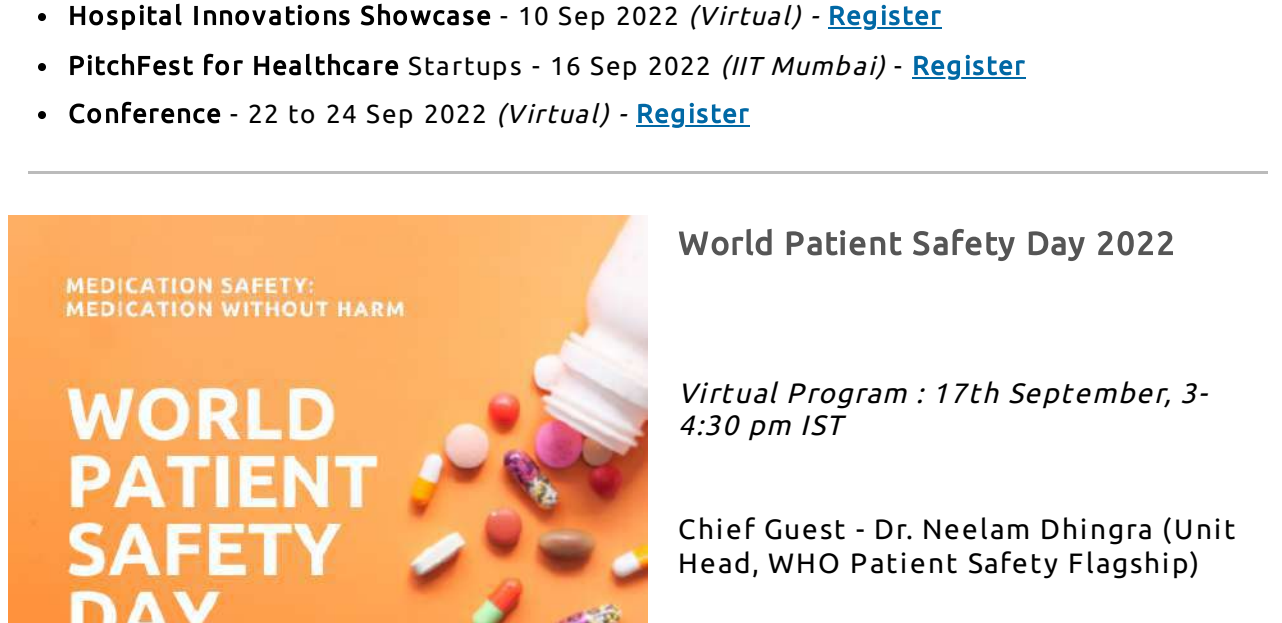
- Hospital Innovations Showcase - 10 Sep 2022 *(Virtual)* - Register
- PitchFest for Healthcare Startups - 16 Sep 2022 *(IIT Mumbai)* - Register
- Conference - 22 to 24 Sep 2022 *(Virtual)* - Register

MEDICATION SAFETY: MEDICATION WITHOUT HARM

WORLD PATIENT SAFETY DAY

World Patient Safety Day 2022

*Virtual Program : 17th September, 3-4:30 pm IST*

Chief Guest - Dr. Neelam Dhingra (Unit Head, WHO Patient Safety Flagship)